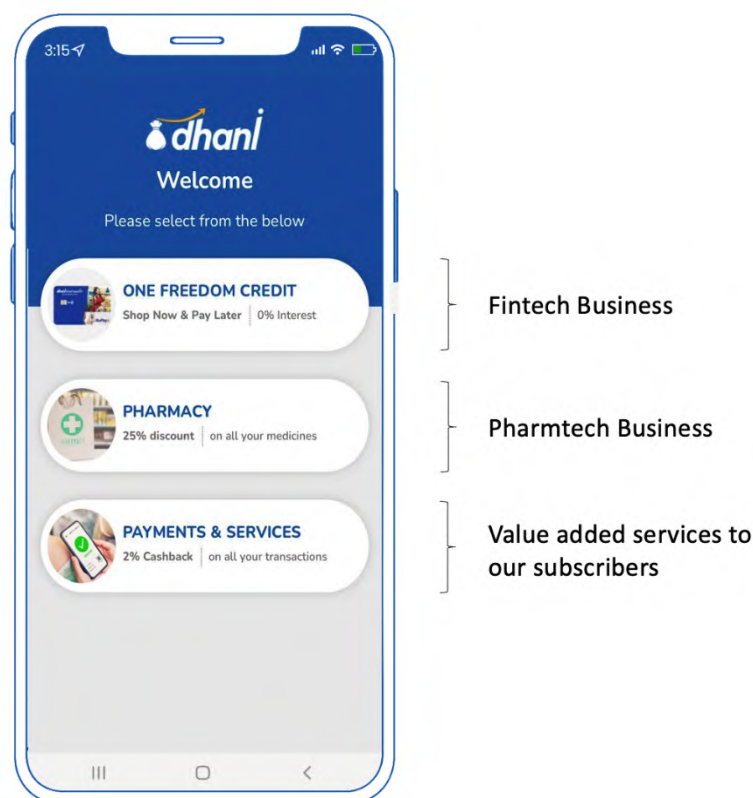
3:15

dhani

Welcome

Please select from the below

ONE FREEDOM CREDIT
Shop Now & Pay Later | 0% Interest

PHARMACY
25% discount | on all your medicines

PAYMENTS & SERVICES
2% Cashback | on all your transactions

Fintech Business

Pharmtech Business

Value added services to our subscribers